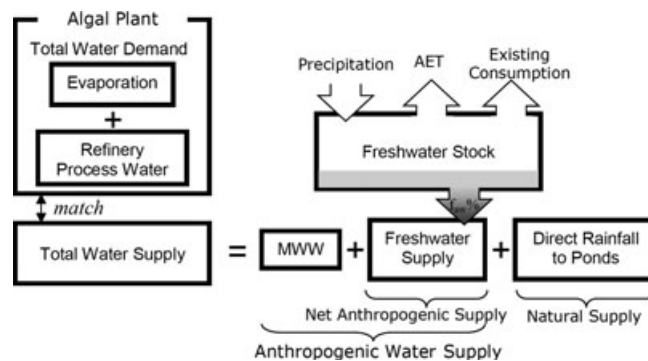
Algal Plant
Total Water Demand
Evaporation
+
Refinery Process Water

match

Total Water Supply = MWW + Freshwater Supply + Direct Rainfall to Ponds

Precipitation
AET
Existing Consumption
Freshwater Stock
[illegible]

Net Anthropogenic Supply
Natural Supply
Anthropogenic Water Supply